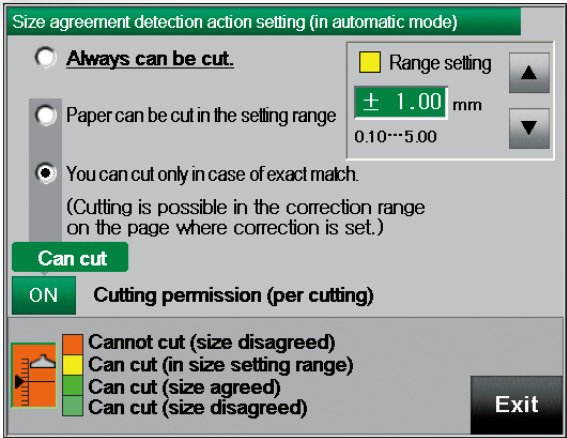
Size agreement detection action setting (in automatic mode)

Always can be cut.

Range setting

± 1.00 mm

0.10···5.00

Paper can be cut in the setting range

You can cut only in case of exact match.

(Cutting is possible in the correction range on the page where correction is set.)

Can cut

ON

Cutting permission (per cutting)

Cannot cut (size disagreed)
Can cut (in size setting range)
Can cut (size agreed)
Can cut (size disagreed)

Exit